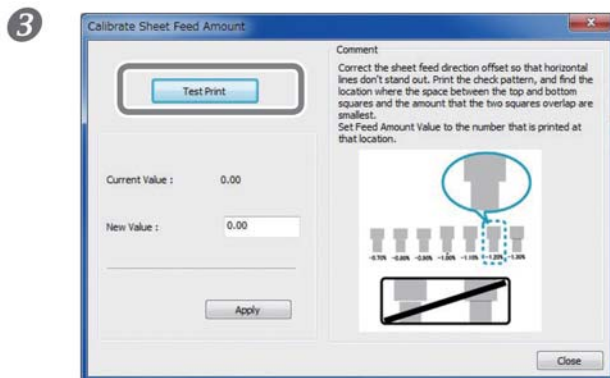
❸

Calibrate Sheet Feed Amount

Test Print

Comment
Correct the sheet feed direction offset so that horizontal lines don't stand out. Print the check pattern, and find the location where the space between the top and bottom squares and the amount that the two squares overlap are smallest.
Set Feed Amount Value to the number that is printed at that location.

Current Value : 0.00

New Value : 0.00

Apply

-0.70% -0.80% -0.90% -1.00% -1.10% -1.20% -1.30%

Close